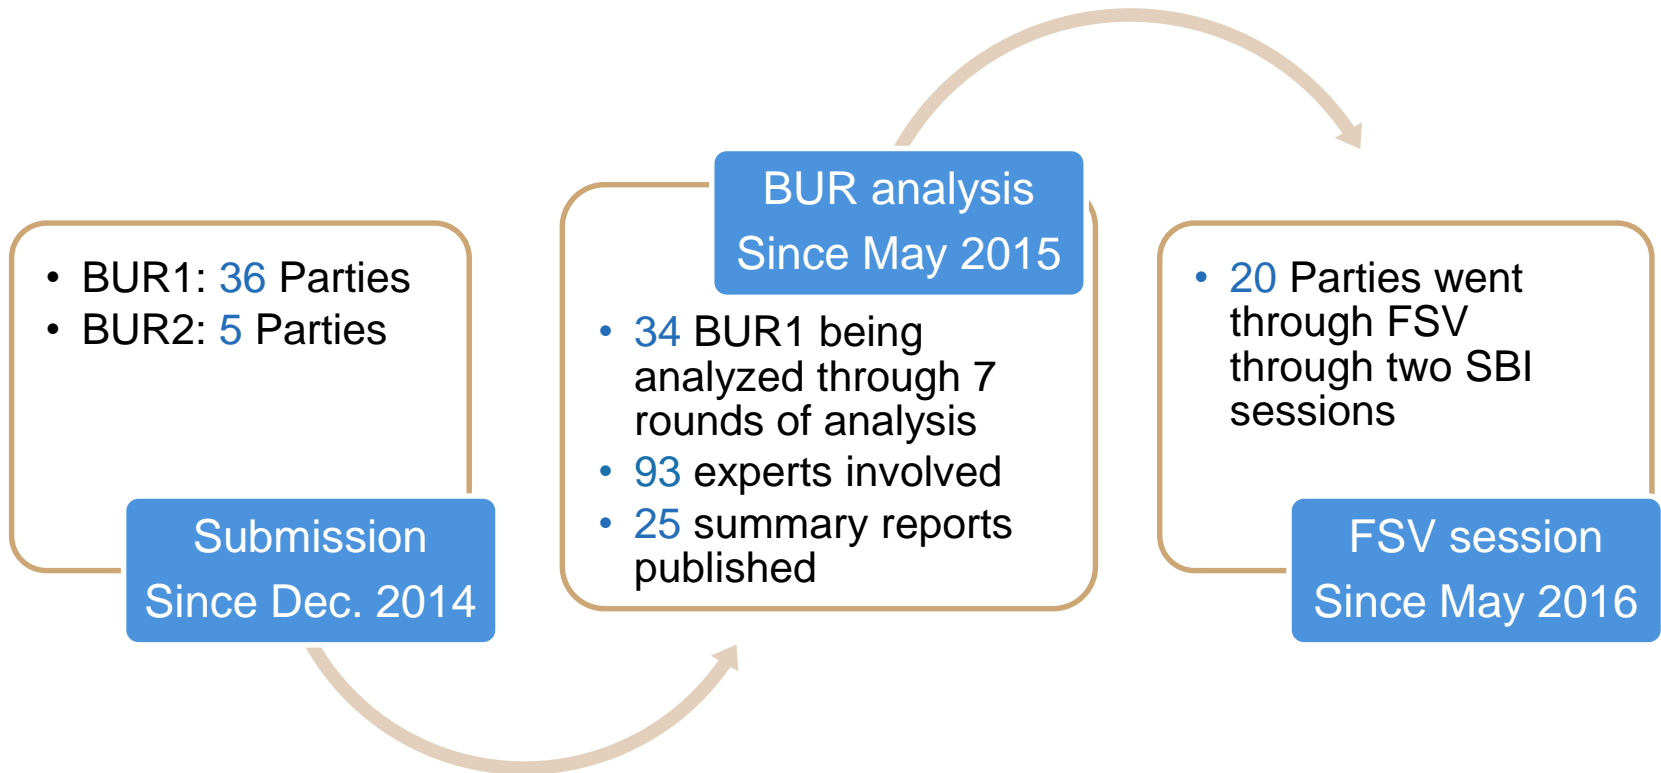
• BUR1: 36 Parties
• BUR2: 5 Parties

Submission
Since Dec. 2014

BUR analysis
Since May 2015

• 34 BUR1 being analyzed through 7 rounds of analysis
• 93 experts involved
• 25 summary reports published

• 20 Parties went through FSV through two SBI sessions

FSV session
Since May 2016